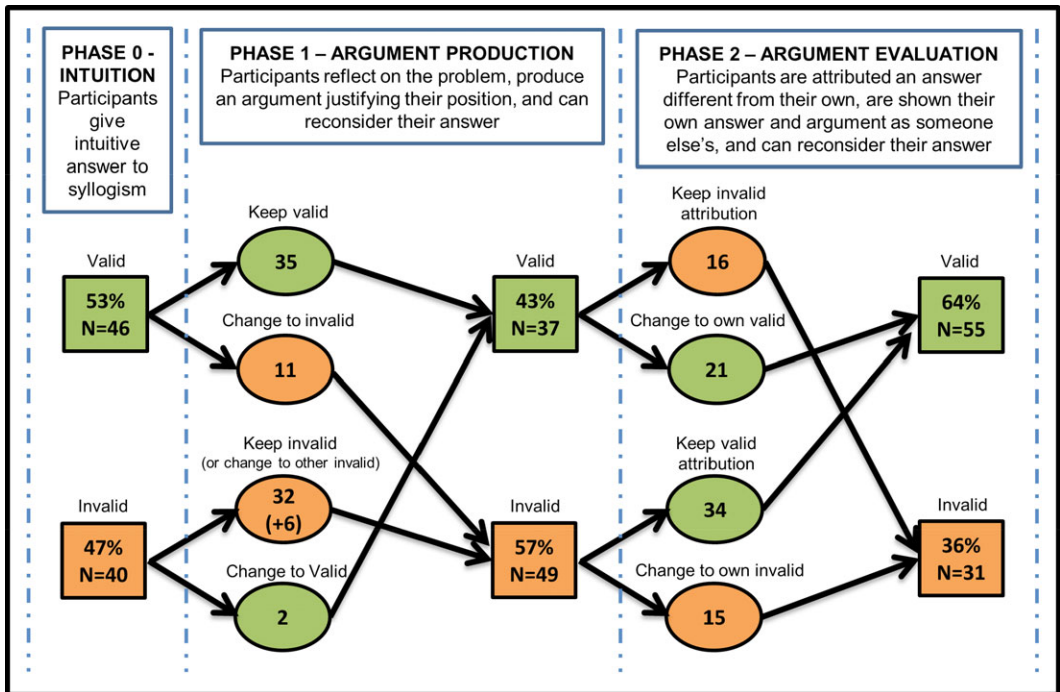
PHASE 0 - INTUITION
Participants give intuitive answer to syllogism

PHASE 1 – ARGUMENT PRODUCTION
Participants reflect on the problem, produce an argument justifying their position, and can reconsider their answer

PHASE 2 – ARGUMENT EVALUATION
Participants are attributed an answer different from their own, are shown their own answer and argument as someone else's, and can reconsider their answer

Valid
53%
N=46

Invalid
47%
N=40

Keep valid
35

Change to invalid
11

Keep invalid
(or change to other invalid)
32
(+6)

Change to Valid
2

Valid
43%
N=37

Invalid
57%
N=49

Keep invalid attribution
16

Change to own valid
21

Keep valid attribution
34

Change to own invalid
15

Valid
64%
N=55

Invalid
36%
N=31